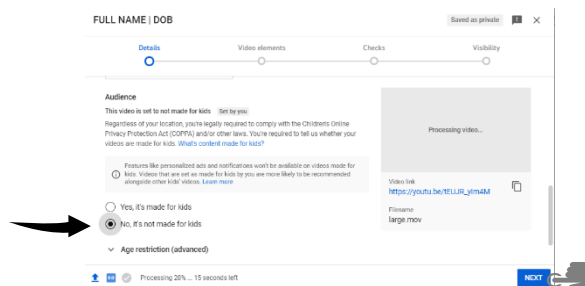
FULL NAME | DOB

Saved as private

Details

Video elements

Checks

Visibility

Audience

This video is set to not made for kids Set by you

Regardless of your location, you're legally required to comply with the Children's Online Privacy Protection Act (COPPA) and/or other laws. You're required to tell us whether your videos are made for kids. What's content made for kids?

Features like personalized ads and notifications won't be available on videos made for kids. Videos that are set as made for kids by you are more likely to be recommended alongside other kids' videos. Learn more

Yes, it's made for kids

No, it's not made for kids

Age restriction (advanced)

Processing video...

Video link
https://youtu.be/tEUJR_ylm4M

Filename
large.mov

Processing 28% ... 15 seconds left

NEXT